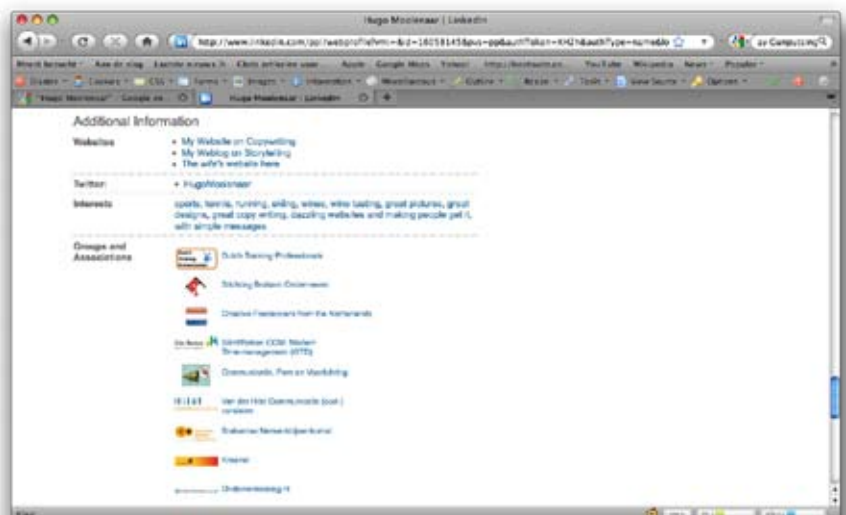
Hugo Moolenaar | LinkedIn

http://www.linkedin.com/ppl/webprofile?vmi=&id=16058145&pvs=pp&authToken=KHZh&authType=name&lo

Additional Information

Websites
• My Website on Copywriting
• My Weblog on Storytelling
• The wife's website here

Twitter
• HugoMoolenaar

Interests
sports, tennis, running, sailing, wines, wine tasting, great pictures, great designs, great copy writing, dazzling websites and making people get it, with simple messages

Groups and Associations
Dutch Sailing Professionals
Stichting Brabant Ondernemen
Creative Freelancers from the Netherlands
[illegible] (STE)
Communicatie, Pers en Voorlichting
Van der Hek Communicatie (oud-) relaties
Brabantse Netwerk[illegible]
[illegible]
Ondernemerskring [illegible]